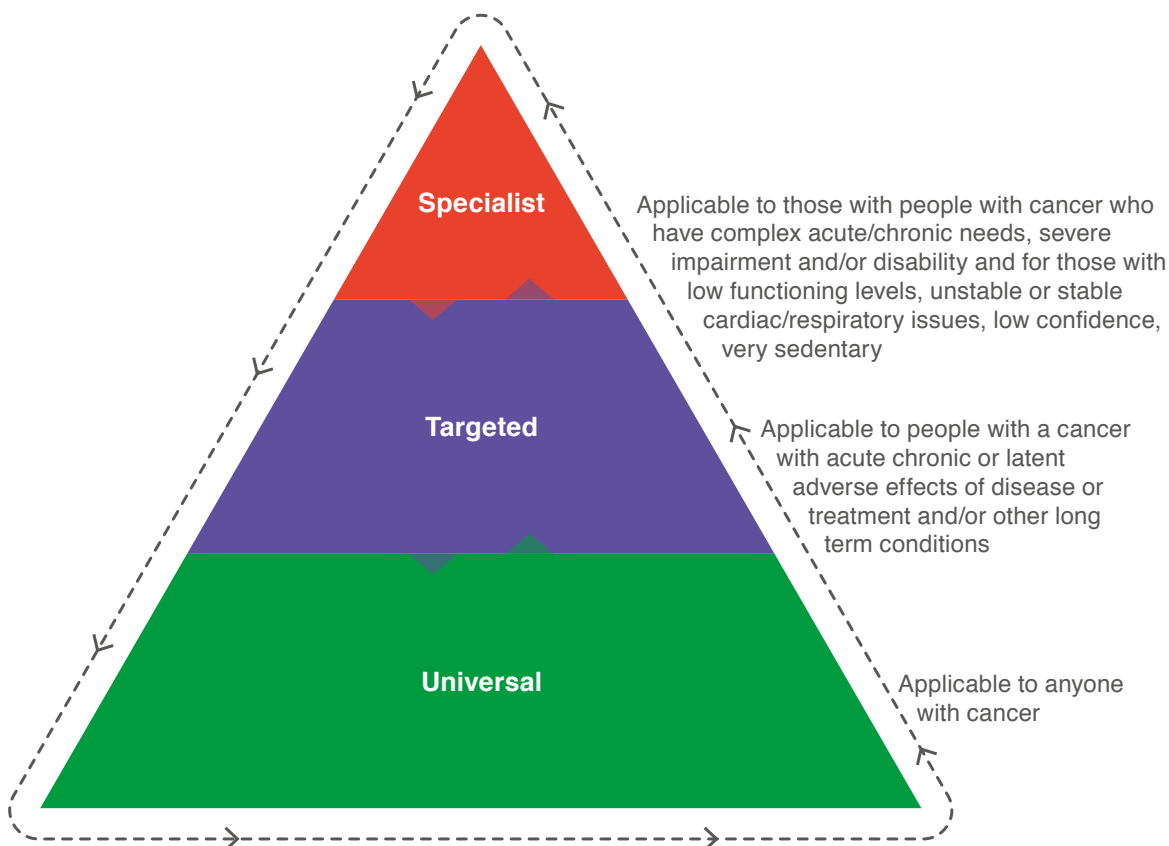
Specialist

Applicable to those with people with cancer who have complex acute/chronic needs, severe impairment and/or disability and for those with low functioning levels, unstable or stable cardiac/respiratory issues, low confidence, very sedentary

Targeted

Applicable to people with a cancer with acute chronic or latent adverse effects of disease or treatment and/or other long term conditions

Universal

Applicable to anyone with cancer